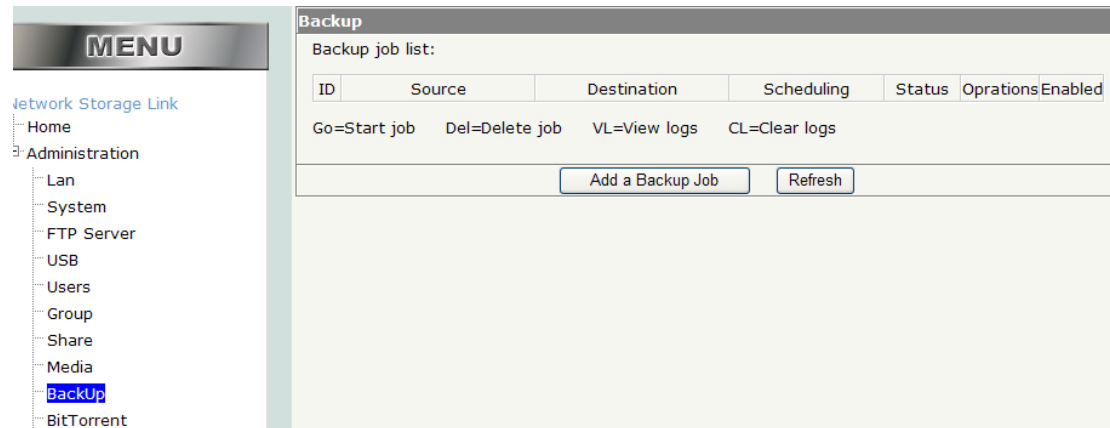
MENU

letwork Storage Link
Home
Administration
Lan
System
FTP Server
USB
Users
Group
Share
Media
BackUp
BitTorrent

Backup

Backup job list:

| ID | Source | Destination | Scheduling | Status | Oprations | Enabled |
|---|---|---|---|---|---|---|

Go=Start job Del=Delete job VL=View logs CL=Clear logs

Add a Backup Job
Refresh